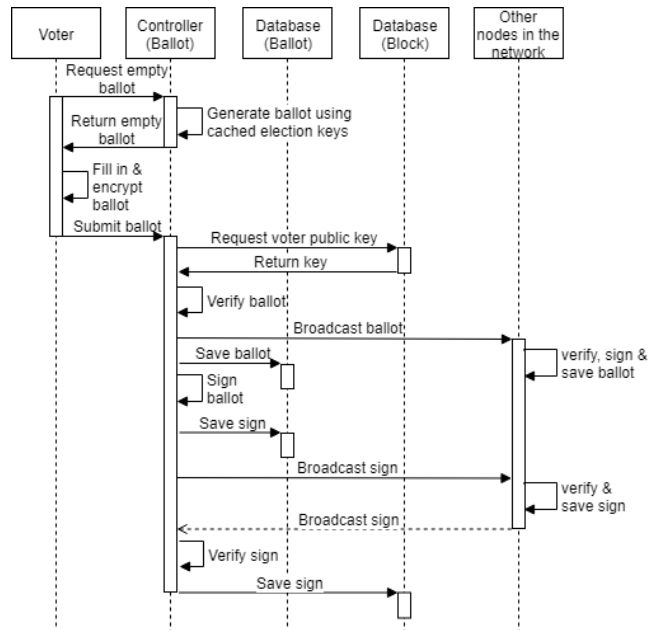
Voter

Controller (Ballot)

Database (Ballot)

Database (Block)

Other nodes in the network

Request empty ballot

Generate ballot using cached election keys

Return empty ballot

Fill in & encrypt ballot

Submit ballot

Request voter public key

Return key

Verify ballot

Broadcast ballot

verify, sign & save ballot

Save ballot

Sign ballot

Save sign

Broadcast sign

verify & save sign

Broadcast sign

Verify sign

Save sign